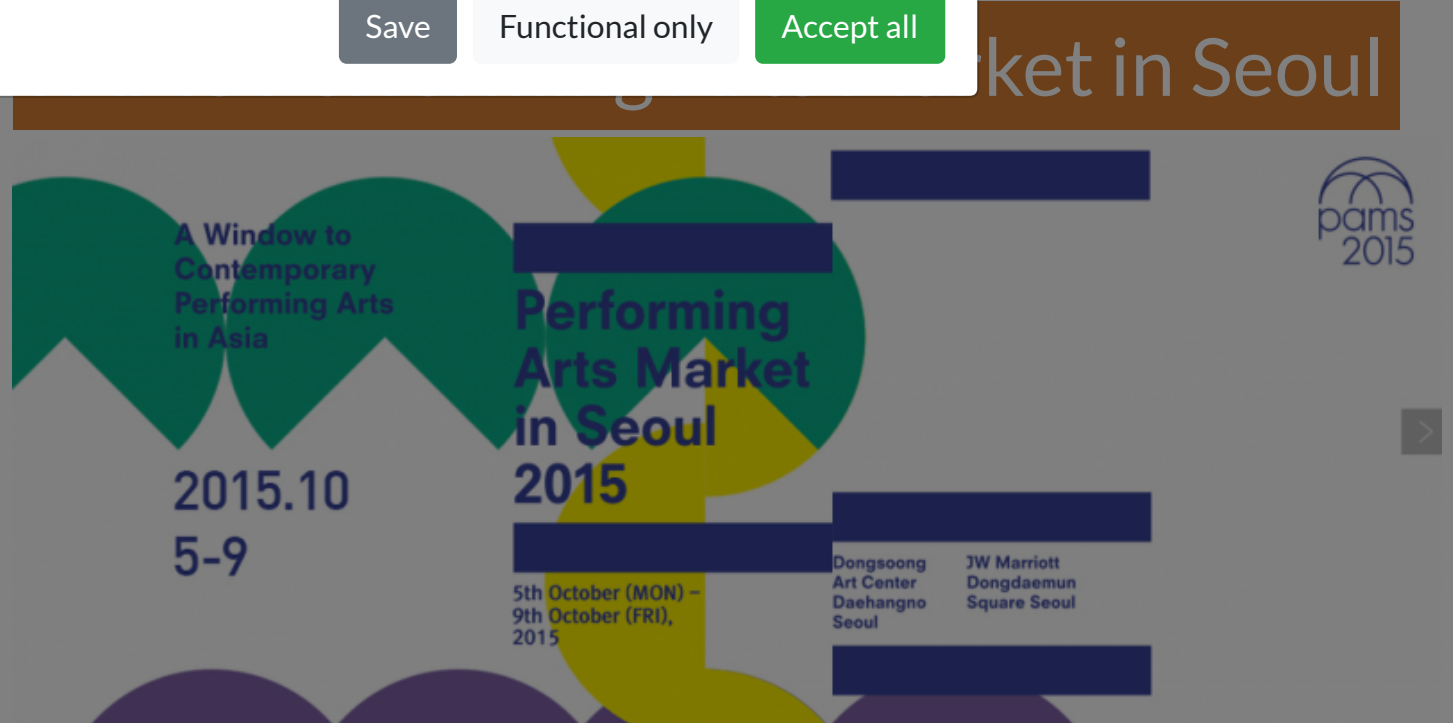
Save Functional only Accept all

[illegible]ket in Seoul

pams 2015

A Window to Contemporary Performing Arts in Asia

2015.10 5-9

Performing Arts Market in Seoul 2015

5th October (MON) – 9th October (FRI), 2015

Dongsoong Art Center Daehangno Seoul

JW Marriott Dongdaemun Square Seoul